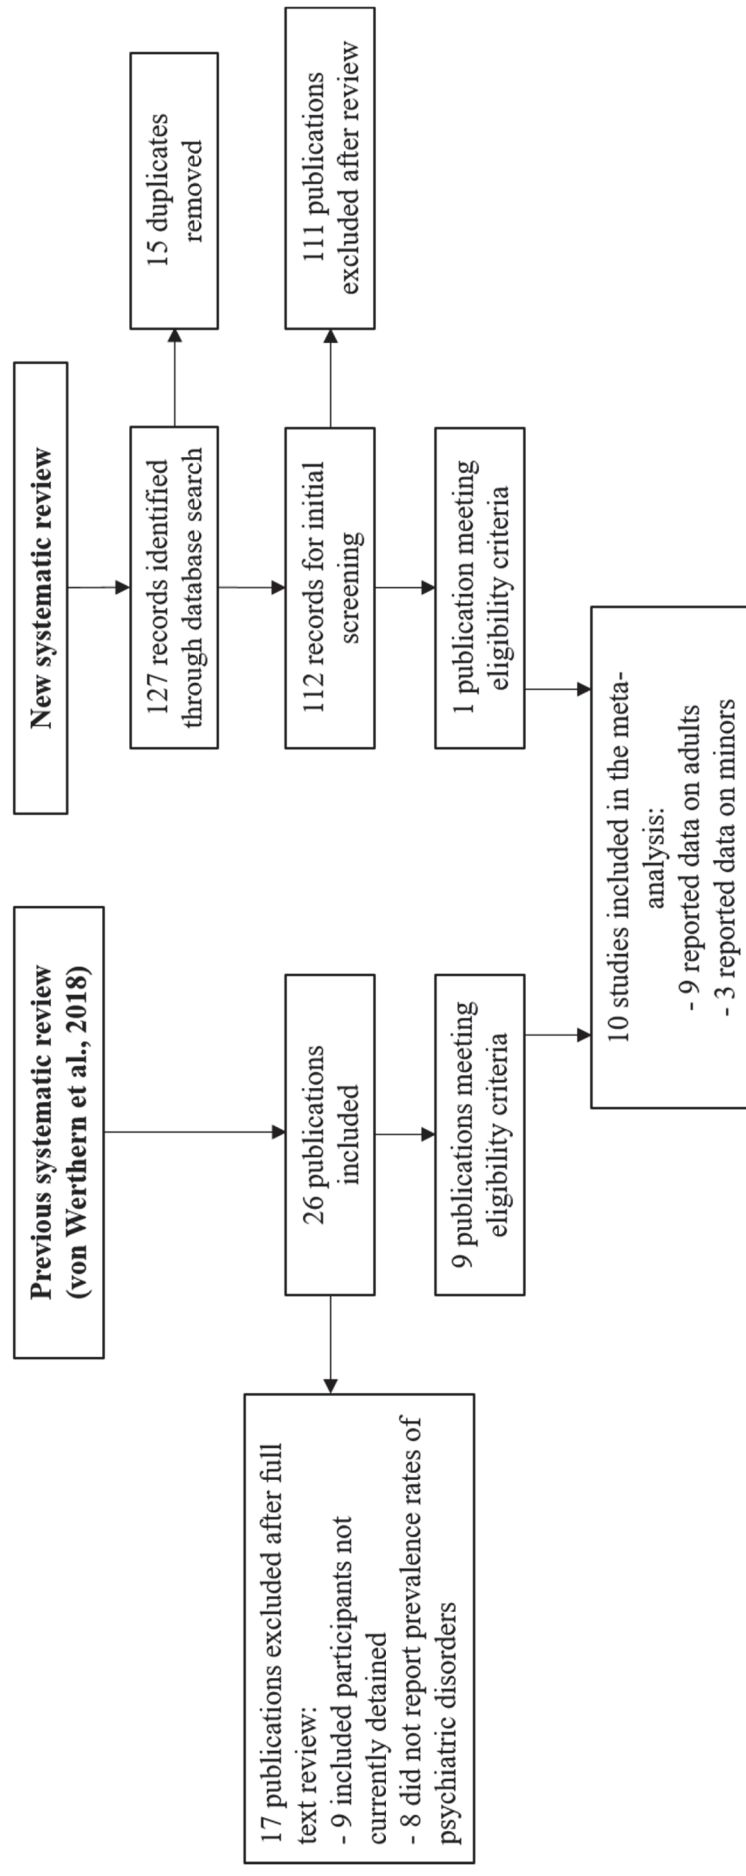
Previous systematic review (von Werthern et al., 2018)

26 publications included

17 publications excluded after full text review:
- 9 included participants not currently detained
- 8 did not report prevalence rates of psychiatric disorders

9 publications meeting eligibility criteria

New systematic review

127 records identified through database search

15 duplicates removed

112 records for initial screening

111 publications excluded after review

1 publication meeting eligibility criteria

10 studies included in the meta-analysis:
- 9 reported data on adults
- 3 reported data on minors